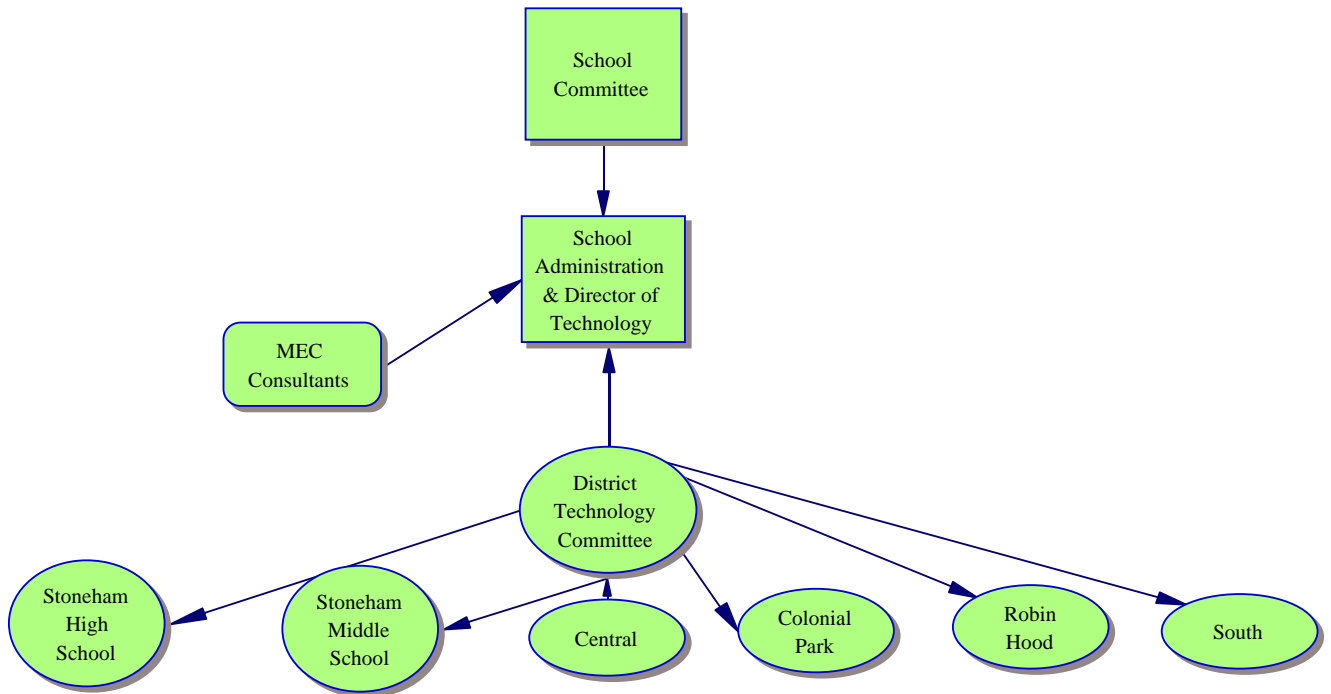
School Committee

School Administration & Director of Technology

MEC Consultants

District Technology Committee

Stoneham High School

Stoneham Middle School

Central

Colonial Park

Robin Hood

South